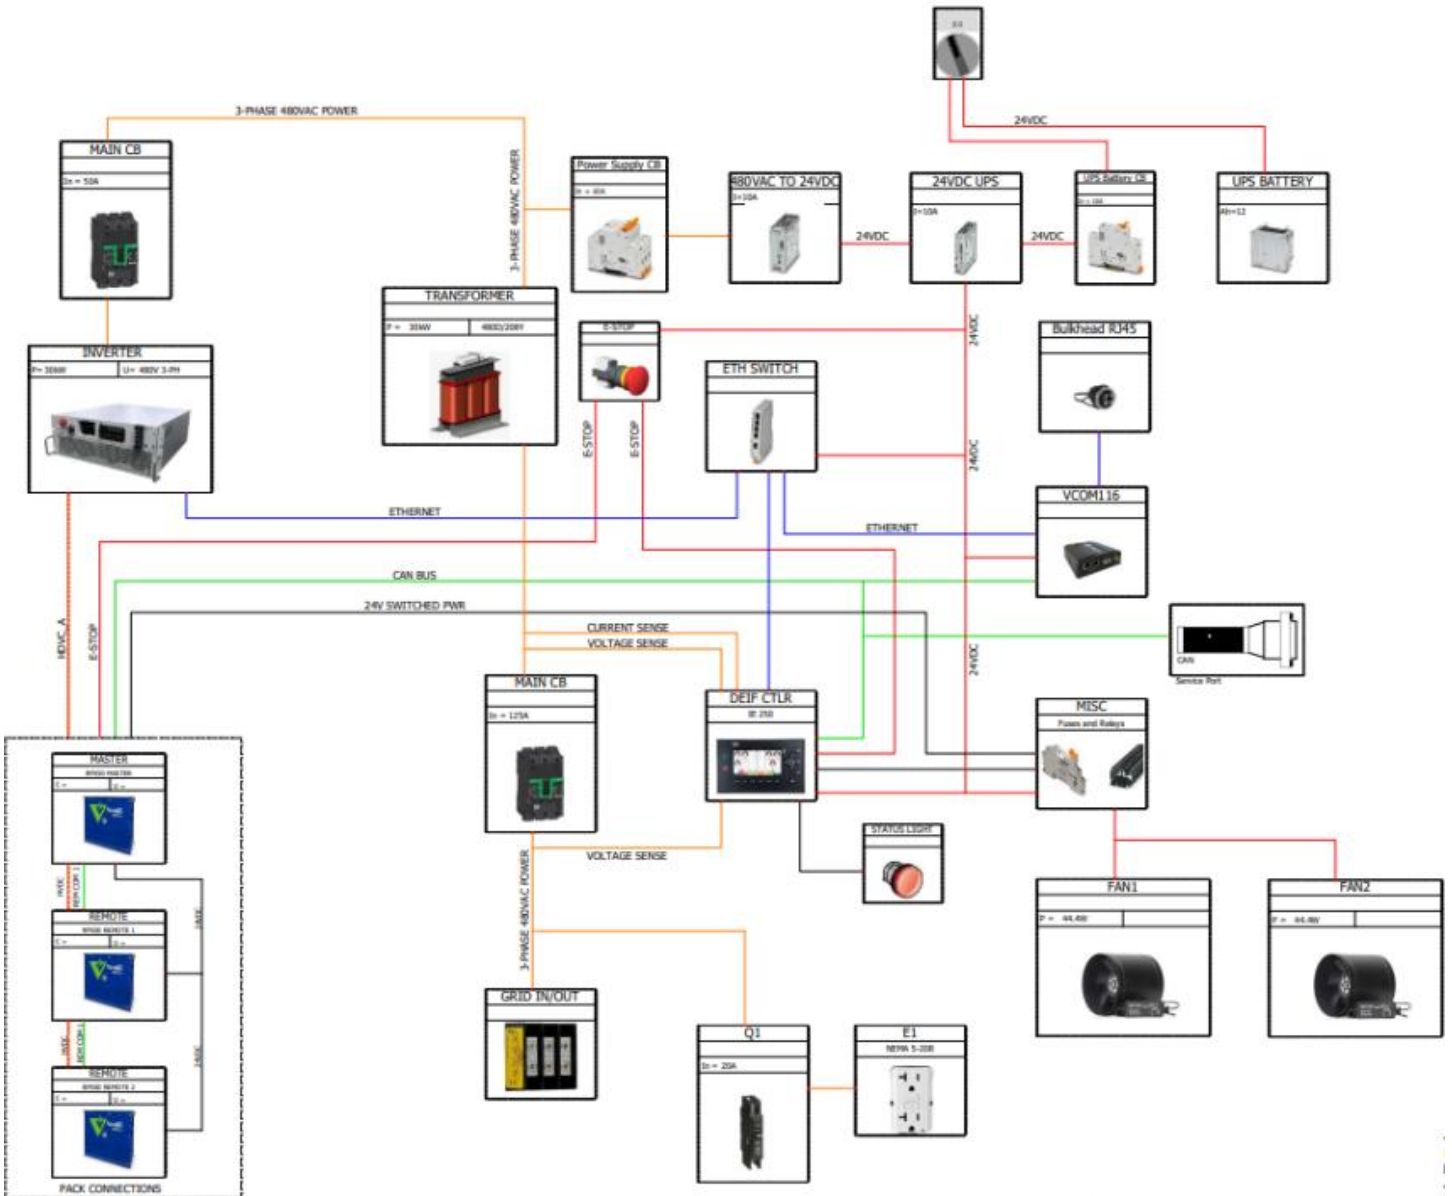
3-PHASE 480VAC POWER

MAIN CB
In = 50A

3-PHASE 480VAC POWER

Power Supply CB
In = 10A

480VAC TO 24VDC
I=10A

24VDC

24VDC UPS
I=10A

24VDC

UPS Battery CB
In = 10A

24VDC

UPS BATTERY
Ah=12

TRANSFORMER
P = 30kW
480D/208Y

E-STOP

24VDC

Bulkhead RJ45

INVERTER
P= 30kW
U= 480V 3-PH

ETH SWITCH

E-STOP

E-STOP

24VDC

ETHERNET

VCOM116

ETHERNET

CAN BUS

24V SWITCHED PWR

CAN
Service Port

CURRENT SENSE
VOLTAGE SENSE

HDVC_A

E-STOP

24VDC

MAIN CB
In = 125A

DEIF CTLR
IE 250

MISC
Fuses and Relays

MASTER
RPSSG MASTER

HVDC
REM COM 1

REMOTE
RPSSG REMOTE 1

REMOTE
RPSSG REMOTE 2

PACK CONNECTIONS

VOLTAGE SENSE

3-PHASE 480VAC POWER

STATUS LIGHT

FAN1
P = 44.4W

FAN2
P = 44.4W

GRID IN/OUT

Q1
In = 20A

E1
NEMA 5-20R